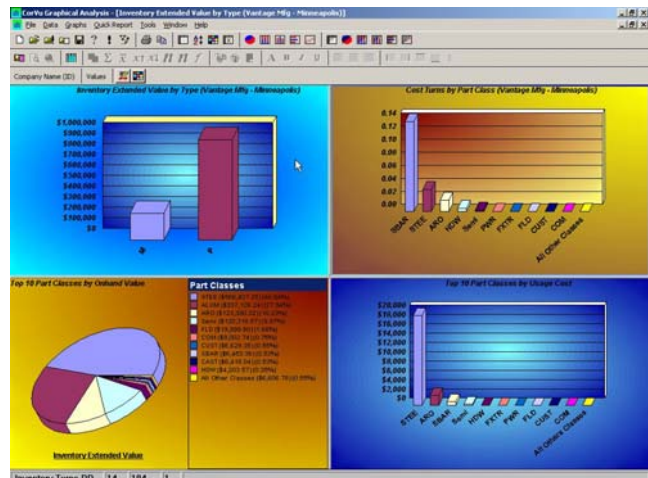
CorVu Graphical Analysis - [Inventory Extended Value by Type (Vantage Mfg - Minneapolis)]

File Data Graphs Quick Report Tools Window Help

Company Name (ID) Values

Inventory Extended Value by Type (Vantage Mfg - Minneapolis)

$1,000,000
$900,000
$800,000
$700,000
$600,000
$500,000
$400,000
$300,000
$200,000
$100,000
$0

Cost Turns by Part Class (Vantage Mfg - Minneapolis)

0.14
0.12
0.1
0.08
0.06
0.04
0.02
0.00

SBAR STEE ARO HDW Seal PWR FXTR FLD CUST COM All Other Classes

Top 10 Part Classes by Onhand Value

Part Classes

STEE
ALUM
ARO
Seal
FLD
COM
CUST
SBAR
CAST
HDW
All Other Classes

Inventory Extended Value

Top 10 Part Classes by Usage Cost

$20,000
$18,000
$16,000
$14,000
$12,000
$10,000
$8,000
$6,000
$4,000
$2,000
$0

STEE ARO SBAR Seal HDW FXTR PWR FLD CUST COM All Others Classes

Inventory Turns DD 14 104